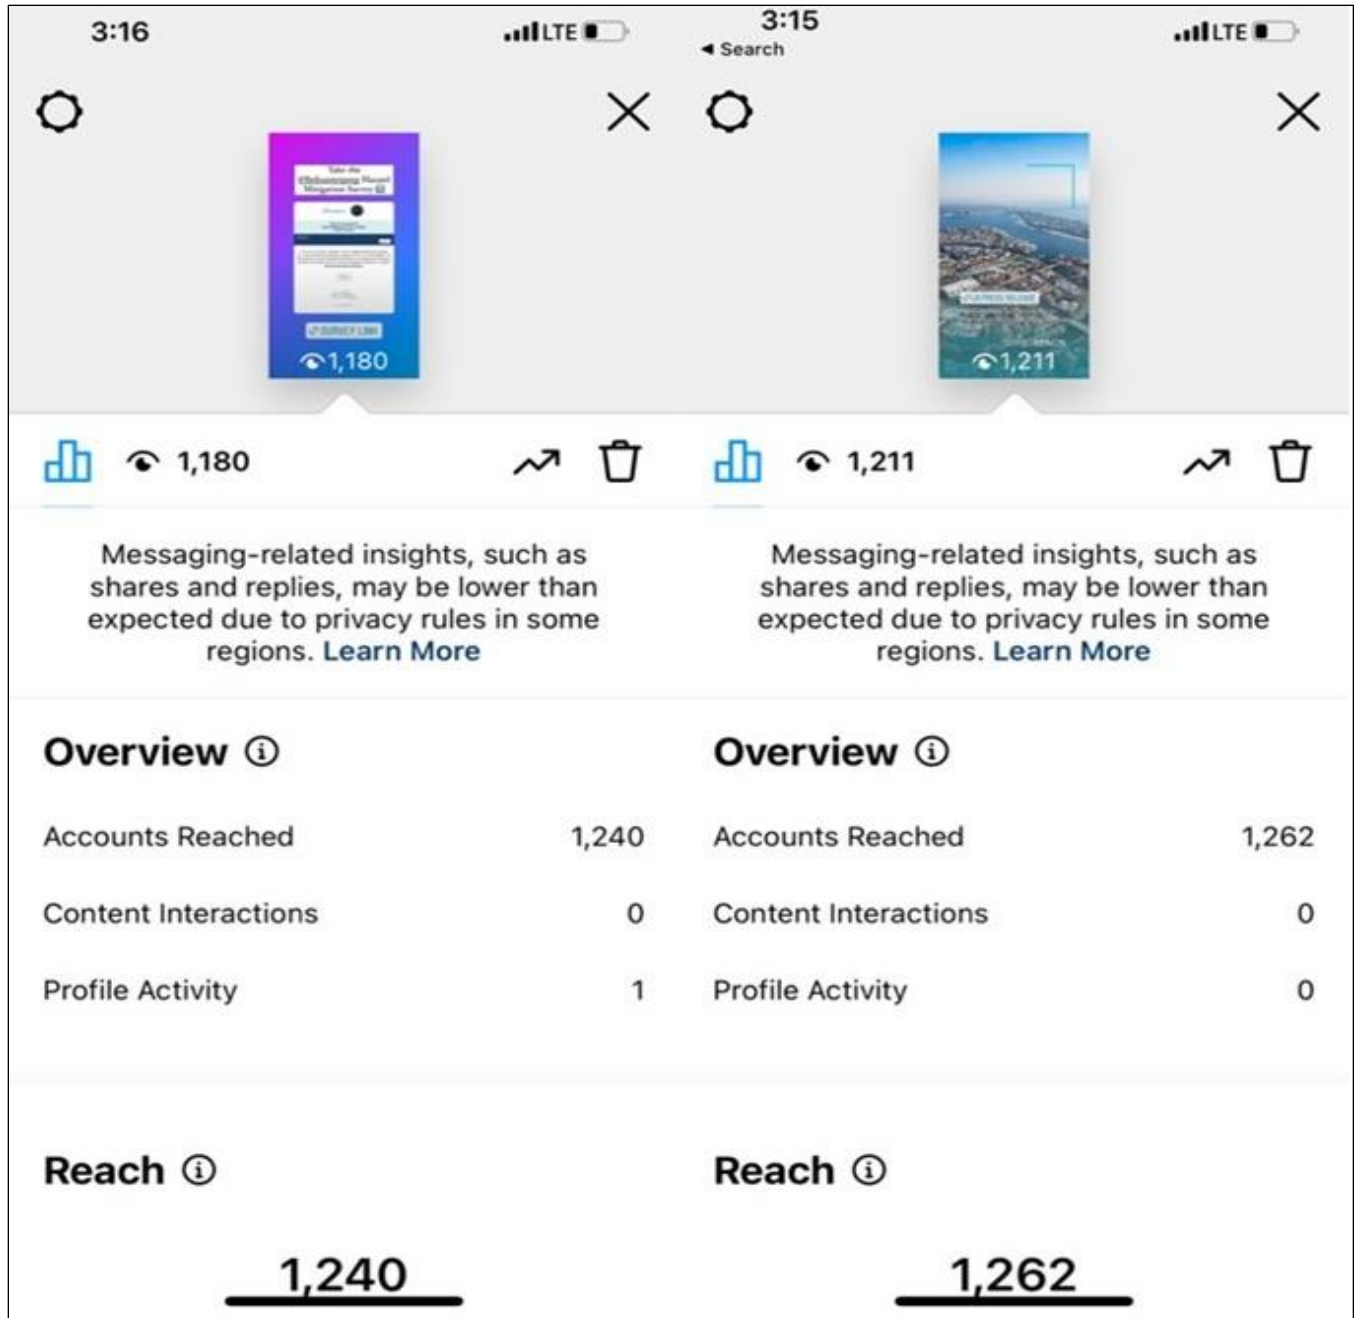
3:16

LTE

Take the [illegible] Survey

SURVEY LINK

1,180

1,180

Messaging-related insights, such as shares and replies, may be lower than expected due to privacy rules in some regions. Learn More

Overview ⓘ

Accounts Reached 1,240

Content Interactions 0

Profile Activity 1

Reach ⓘ

1,240

3:15
◂ Search

LTE

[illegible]

1,211

1,211

Messaging-related insights, such as shares and replies, may be lower than expected due to privacy rules in some regions. Learn More

Overview ⓘ

Accounts Reached 1,262

Content Interactions 0

Profile Activity 0

Reach ⓘ

1,262